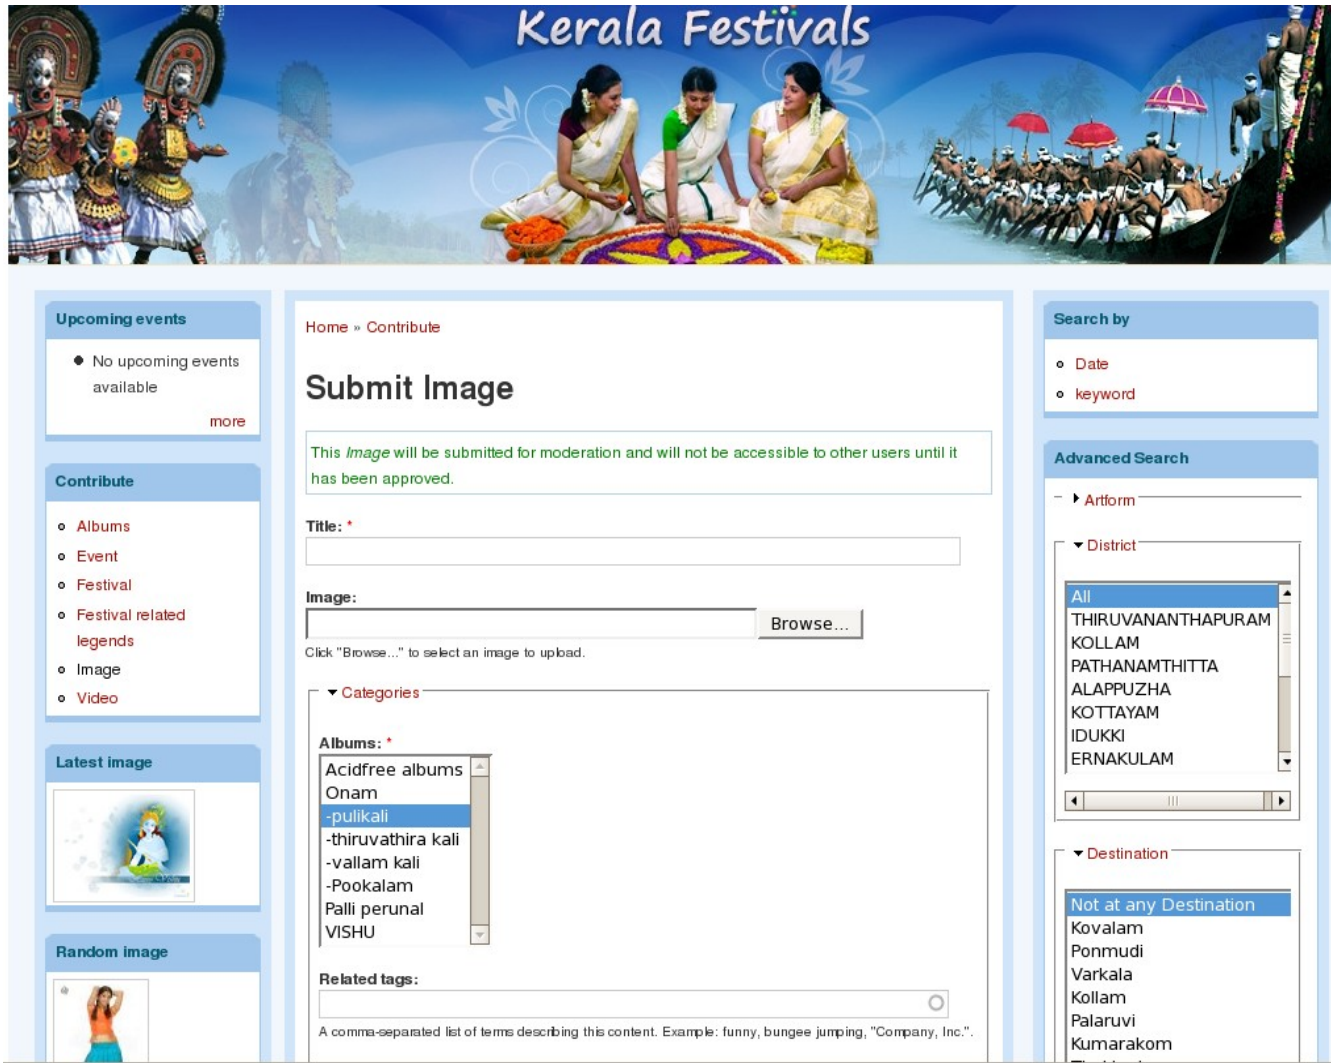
Kerala Festivals

Upcoming events

No upcoming events available

more

Contribute

Albums
Event
Festival
Festival related legends
Image
Video

Latest image

Random image

Home » Contribute

Submit Image

This *Image* will be submitted for moderation and will not be accessible to other users until it has been approved.

Title: *

Image:

Browse...

Click "Browse..." to select an image to upload.

Categories

Albums: *

Acidfree albums
Onam
-pulikali
-thiruvathira kali
-vallam kali
-Pookalam
Palli perunal
VISHU

Related tags:

A comma-separated list of terms describing this content. Example: funny, bungee jumping, "Company, Inc.".

Search by

Date
keyword

Advanced Search

Artform

District

All
THIRUVANANTHAPURAM
KOLLAM
PATHANAMTHITTA
ALAPPUZHA
KOTTAYAM
IDUKKI
ERNAKULAM

Destination

Not at any Destination
Kovalam
Ponmudi
Varkala
Kollam
Palaruvi
Kumarakom